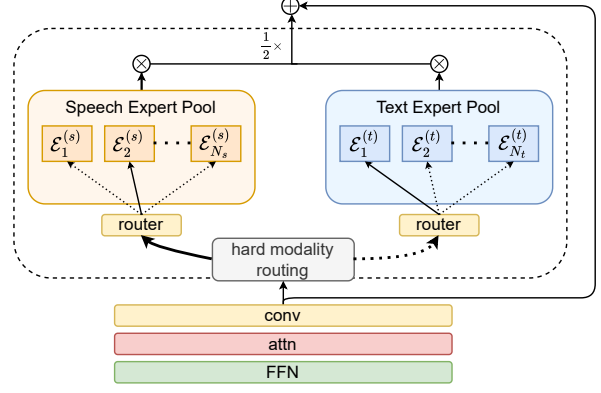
$\oplus$

$\frac{1}{2}\times$

$\otimes$

$\otimes$

Speech Expert Pool

$\mathcal{E}_1^{(s)}$ $\mathcal{E}_2^{(s)}$ $\cdots$ $\mathcal{E}_{N_s}^{(s)}$

Text Expert Pool

$\mathcal{E}_1^{(t)}$ $\mathcal{E}_2^{(t)}$ $\cdots$ $\mathcal{E}_{N_t}^{(t)}$

router

router

hard modality routing

conv

attn

FFN